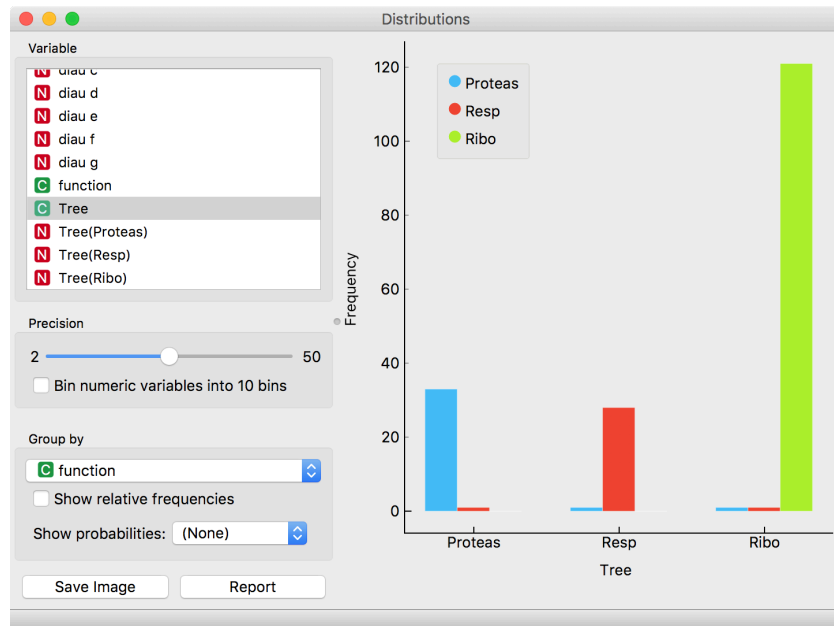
Distributions

Variable

N diau c
N diau d
N diau e
N diau f
N diau g
C function
C Tree
N Tree(Proteas)
N Tree(Resp)
N Tree(Ribo)

Precision

2 50

Bin numeric variables into 10 bins

Group by

C function

Show relative frequencies

Show probabilities: (None)

Save Image Report

Proteas
Resp
Ribo

120
100
80
60
40
20
0

Frequency

Proteas Resp Ribo

Tree